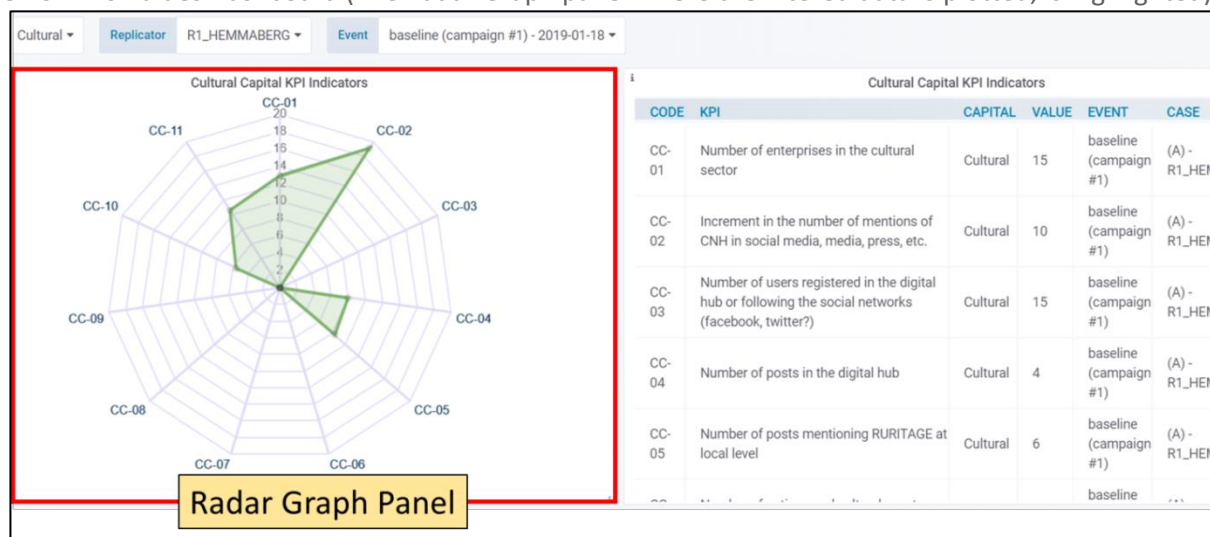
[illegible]

Cultural ▾ Replicator R1_HEMMABERG ▾ Event baseline (campaign #1) - 2019-01-18 ▾

Cultural Capital KPI Indicators

CC-01
20
18
16
14
12
10
8
6
4
2

CC-02
CC-03
CC-04
CC-05
CC-06
CC-07
CC-08
CC-09
CC-10
CC-11

Radar Graph Panel

Cultural Capital KPI Indicators

| CODE | KPI | CAPITAL | VALUE | EVENT | CASE |
|---|---|---|---|---|---|
| CC-01 | Number of enterprises in the cultural sector | Cultural | 15 | baseline (campaign #1) | (A) - R1_HEM |
| CC-02 | Increment in the number of mentions of CNH in social media, media, press, etc. | Cultural | 10 | baseline (campaign #1) | (A) - R1_HEM |
| CC-03 | Number of users registered in the digital hub or following the social networks (facebook, twitter?) | Cultural | 15 | baseline (campaign #1) | (A) - R1_HEM |
| CC-04 | Number of posts in the digital hub | Cultural | 4 | baseline (campaign #1) | (A) - R1_HEM |
| CC-05 | Number of posts mentioning RURITAGE at local level | Cultural | 6 | baseline (campaign #1) | (A) - R1_HEM |
| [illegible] | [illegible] | | | baseline | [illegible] |